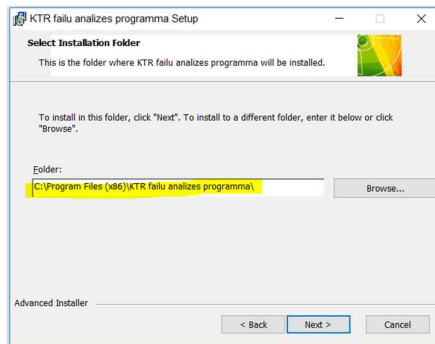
KTR failu analizes programma Setup

Select Installation Folder

This is the folder where KTR failu analizes programma will be installed.

To install in this folder, click "Next". To install to a different folder, enter it below or click "Browse".

Folder:

C:\Program Files (x86)\KTR failu analizes programma\

Browse...

Advanced Installer

< Back

Next >

Cancel